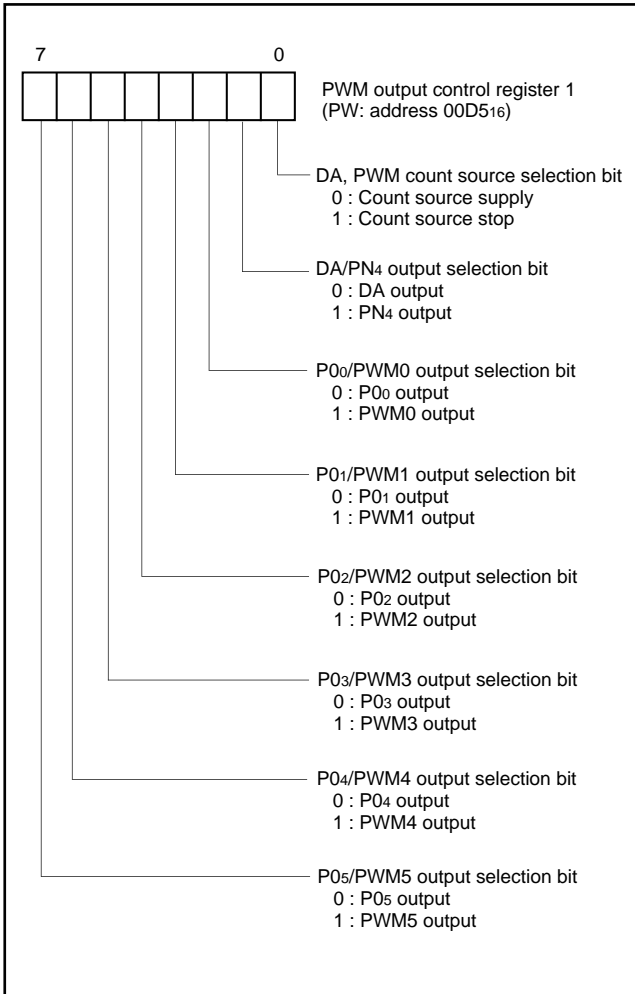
7 0

PWM output control register 1
(PW: address $00D5_{16}$)

DA, PWM count source selection bit
0 : Count source supply
1 : Count source stop

DA/$PN_4$ output selection bit
0 : DA output
1 : $PN_4$ output

$P0_0$/PWM0 output selection bit
0 : $P0_0$ output
1 : PWM0 output

$P0_1$/PWM1 output selection bit
0 : $P0_1$ output
1 : PWM1 output

$P0_2$/PWM2 output selection bit
0 : $P0_2$ output
1 : PWM2 output

$P0_3$/PWM3 output selection bit
0 : $P0_3$ output
1 : PWM3 output

$P0_4$/PWM4 output selection bit
0 : $P0_4$ output
1 : PWM4 output

$P0_5$/PWM5 output selection bit
0 : $P0_5$ output
1 : PWM5 output